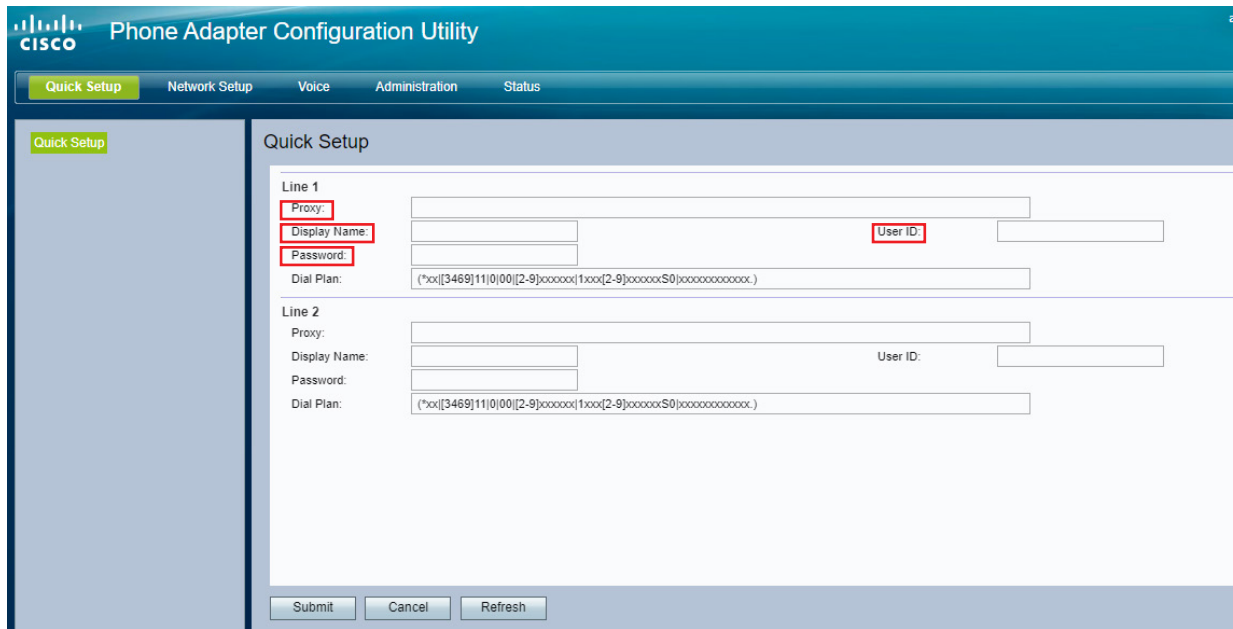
cisco Phone Adapter Configuration Utility

Quick Setup Network Setup Voice Administration Status

Quick Setup

Quick Setup

Line 1
Proxy:
Display Name:
User ID:
Password:
Dial Plan: (*xx|[3469]11|0|00|[2-9]xxxxxx|1xxx[2-9]xxxxxxS0|xxxxxxxxxxxx.)

Line 2
Proxy:
Display Name:
User ID:
Password:
Dial Plan: (*xx|[3469]11|0|00|[2-9]xxxxxx|1xxx[2-9]xxxxxxS0|xxxxxxxxxxxx.)

Submit Cancel Refresh